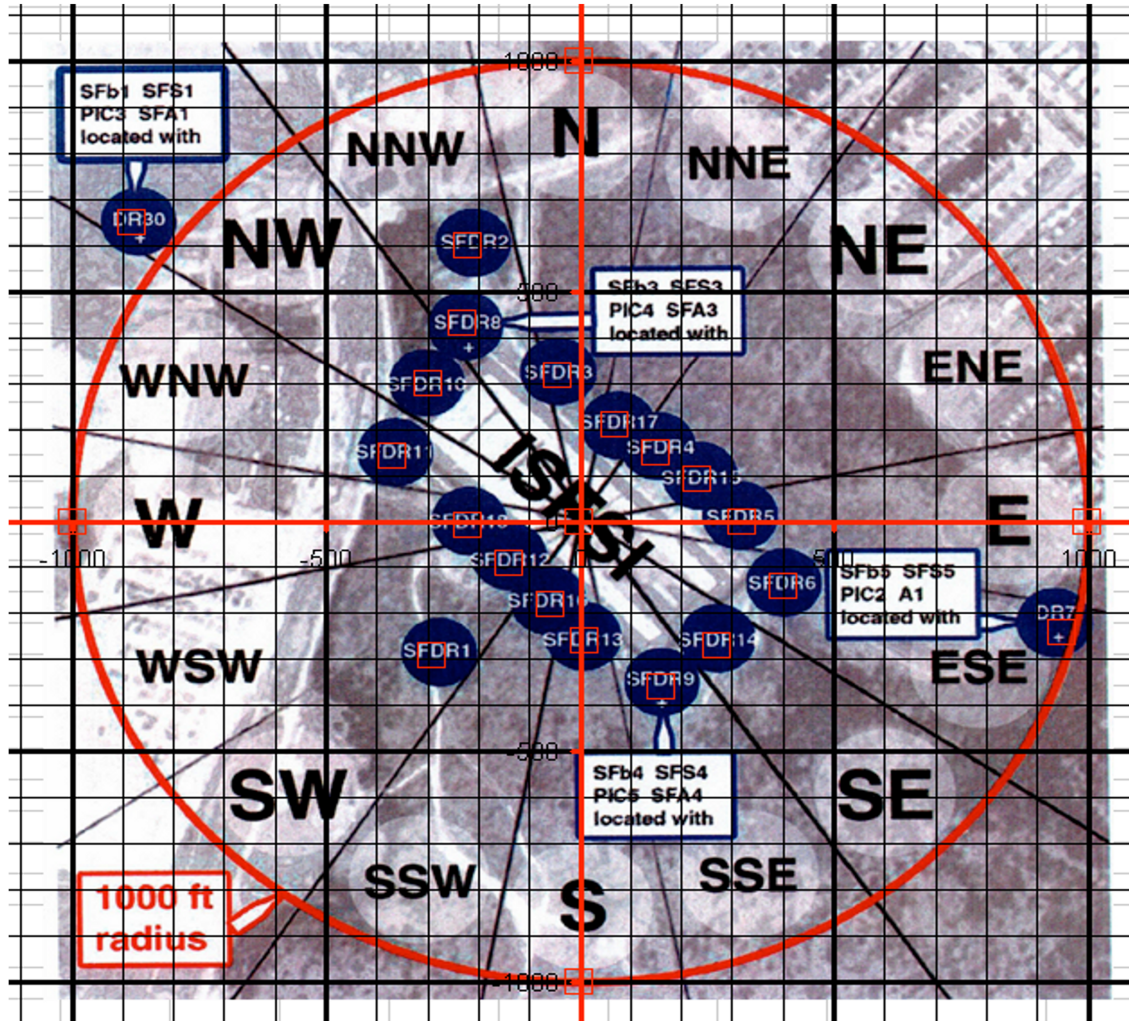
1000

SFb1 SFS1
PIC3 SFA1
located with

N

NNW

NNE

DR30

NW

SFDR2

NE

500

SFb3 SFS3
PIC4 SFA3
located with

SFDR8

WNW

SFDR10

SFDR3

ENE

SFDR17

SFDR11

SFDR4

ISFSI

SFDR15

W

SFDR5

E

SFDR18

-1000

-500

0

500

1000

SFDR12

SFDR6

SFb5 SFS5
PIC2 A1
located with

DR7

SFDR16

WSW

SFDR1

SFDR13

SFDR14

ESE

SFDR9

-500

SFb4 SFS4
PIC5 SFA4
located with

SW

SE

SSW

SSE

1000 ft
radius

S

-1000